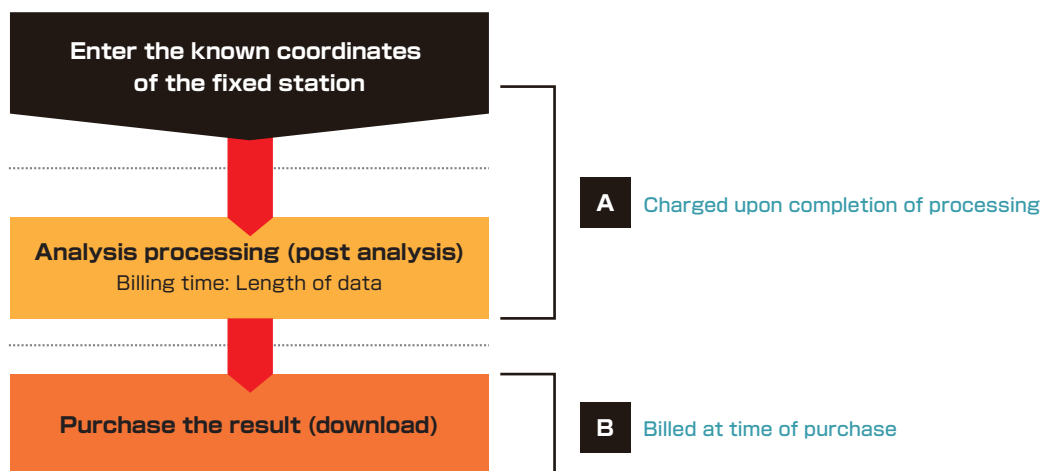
Enter the known coordinates of the fixed station

Analysis processing (post analysis)
Billing time: Length of data

Purchase the result (download)

A Charged upon completion of processing

B Billed at time of purchase